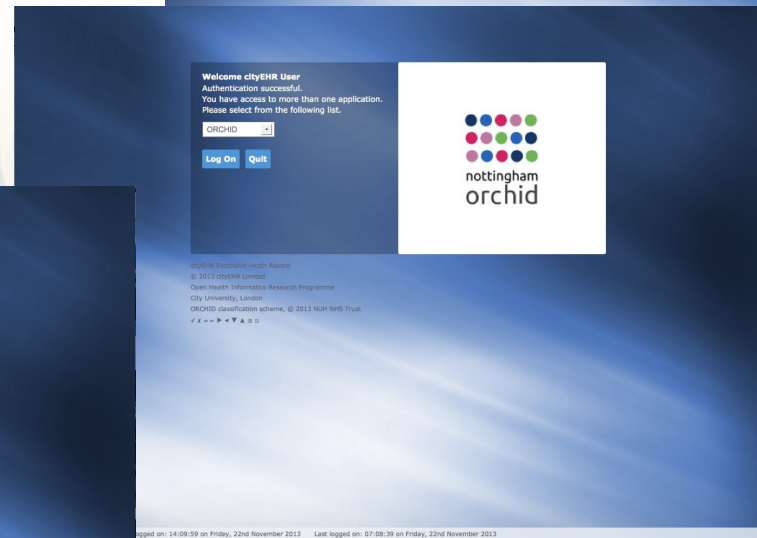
Welcome cityEHR User
Authentication successful.
You have access to more than one application.
Please select from the following list.

ORCHID

Log On Quit

nottingham
orchid

cityEHR Electronic Health Record
© 2013 cityEHR Limited
Open Health Informatics Research Programme
City University, London
ORCHID classification scheme, © 2013 NUH NHS Trust
✓ x − − ▶ ◀ ▼ ▲ ≡ ☐

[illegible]gged on: 14:09:59 on Friday, 22nd November 2013 Last logged on: 07:08:39 on Friday, 22nd November 2013